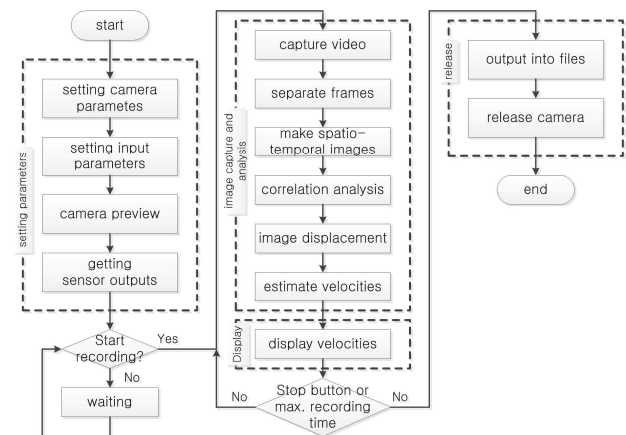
start

setting parameters

setting camera parametes

setting input parameters

camera preview

getting sensor outputs

Start recording?

Yes

No

waiting

image capture and analysis

capture video

separate frames

make spatio-temporal images

correlation analysis

image displacement

estimate velocities

Display

display velocities

Stop button or max. recording time

No

No

release

output into files

release camera

end